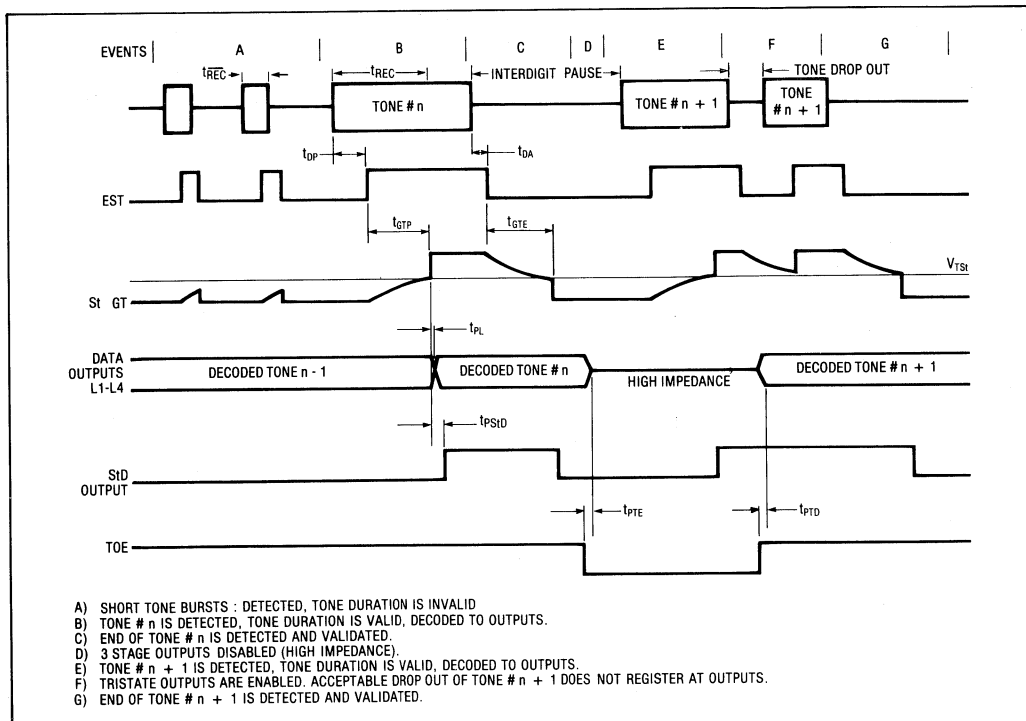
EVENTS | A | B | C | D | E | F | G

$t_{\overline{REC}}$

$t_{REC}$

INTERDIGIT PAUSE

TONE DROP OUT

TONE # n

TONE # n + 1

TONE # n + 1

$t_{DP}$

$t_{DA}$

EST

$t_{GTP}$

$t_{GTE}$

$V_{TSt}$

St GT

$t_{PL}$

DATA OUTPUTS L1-L4

DECODED TONE n - 1

DECODED TONE # n

HIGH IMPEDANCE

DECODED TONE # n + 1

$t_{PStD}$

StD OUTPUT

$t_{PTE}$

$t_{PTD}$

TOE

A) SHORT TONE BURSTS : DETECTED, TONE DURATION IS INVALID
B) TONE # n IS DETECTED, TONE DURATION IS VALID, DECODED TO OUTPUTS.
C) END OF TONE # n IS DETECTED AND VALIDATED.
D) 3 STAGE OUTPUTS DISABLED (HIGH IMPEDANCE).
E) TONE # n + 1 IS DETECTED, TONE DURATION IS VALID, DECODED TO OUTPUTS.
F) TRISTATE OUTPUTS ARE ENABLED. ACCEPTABLE DROP OUT OF TONE # n + 1 DOES NOT REGISTER AT OUTPUTS.
G) END OF TONE # n + 1 IS DETECTED AND VALIDATED.